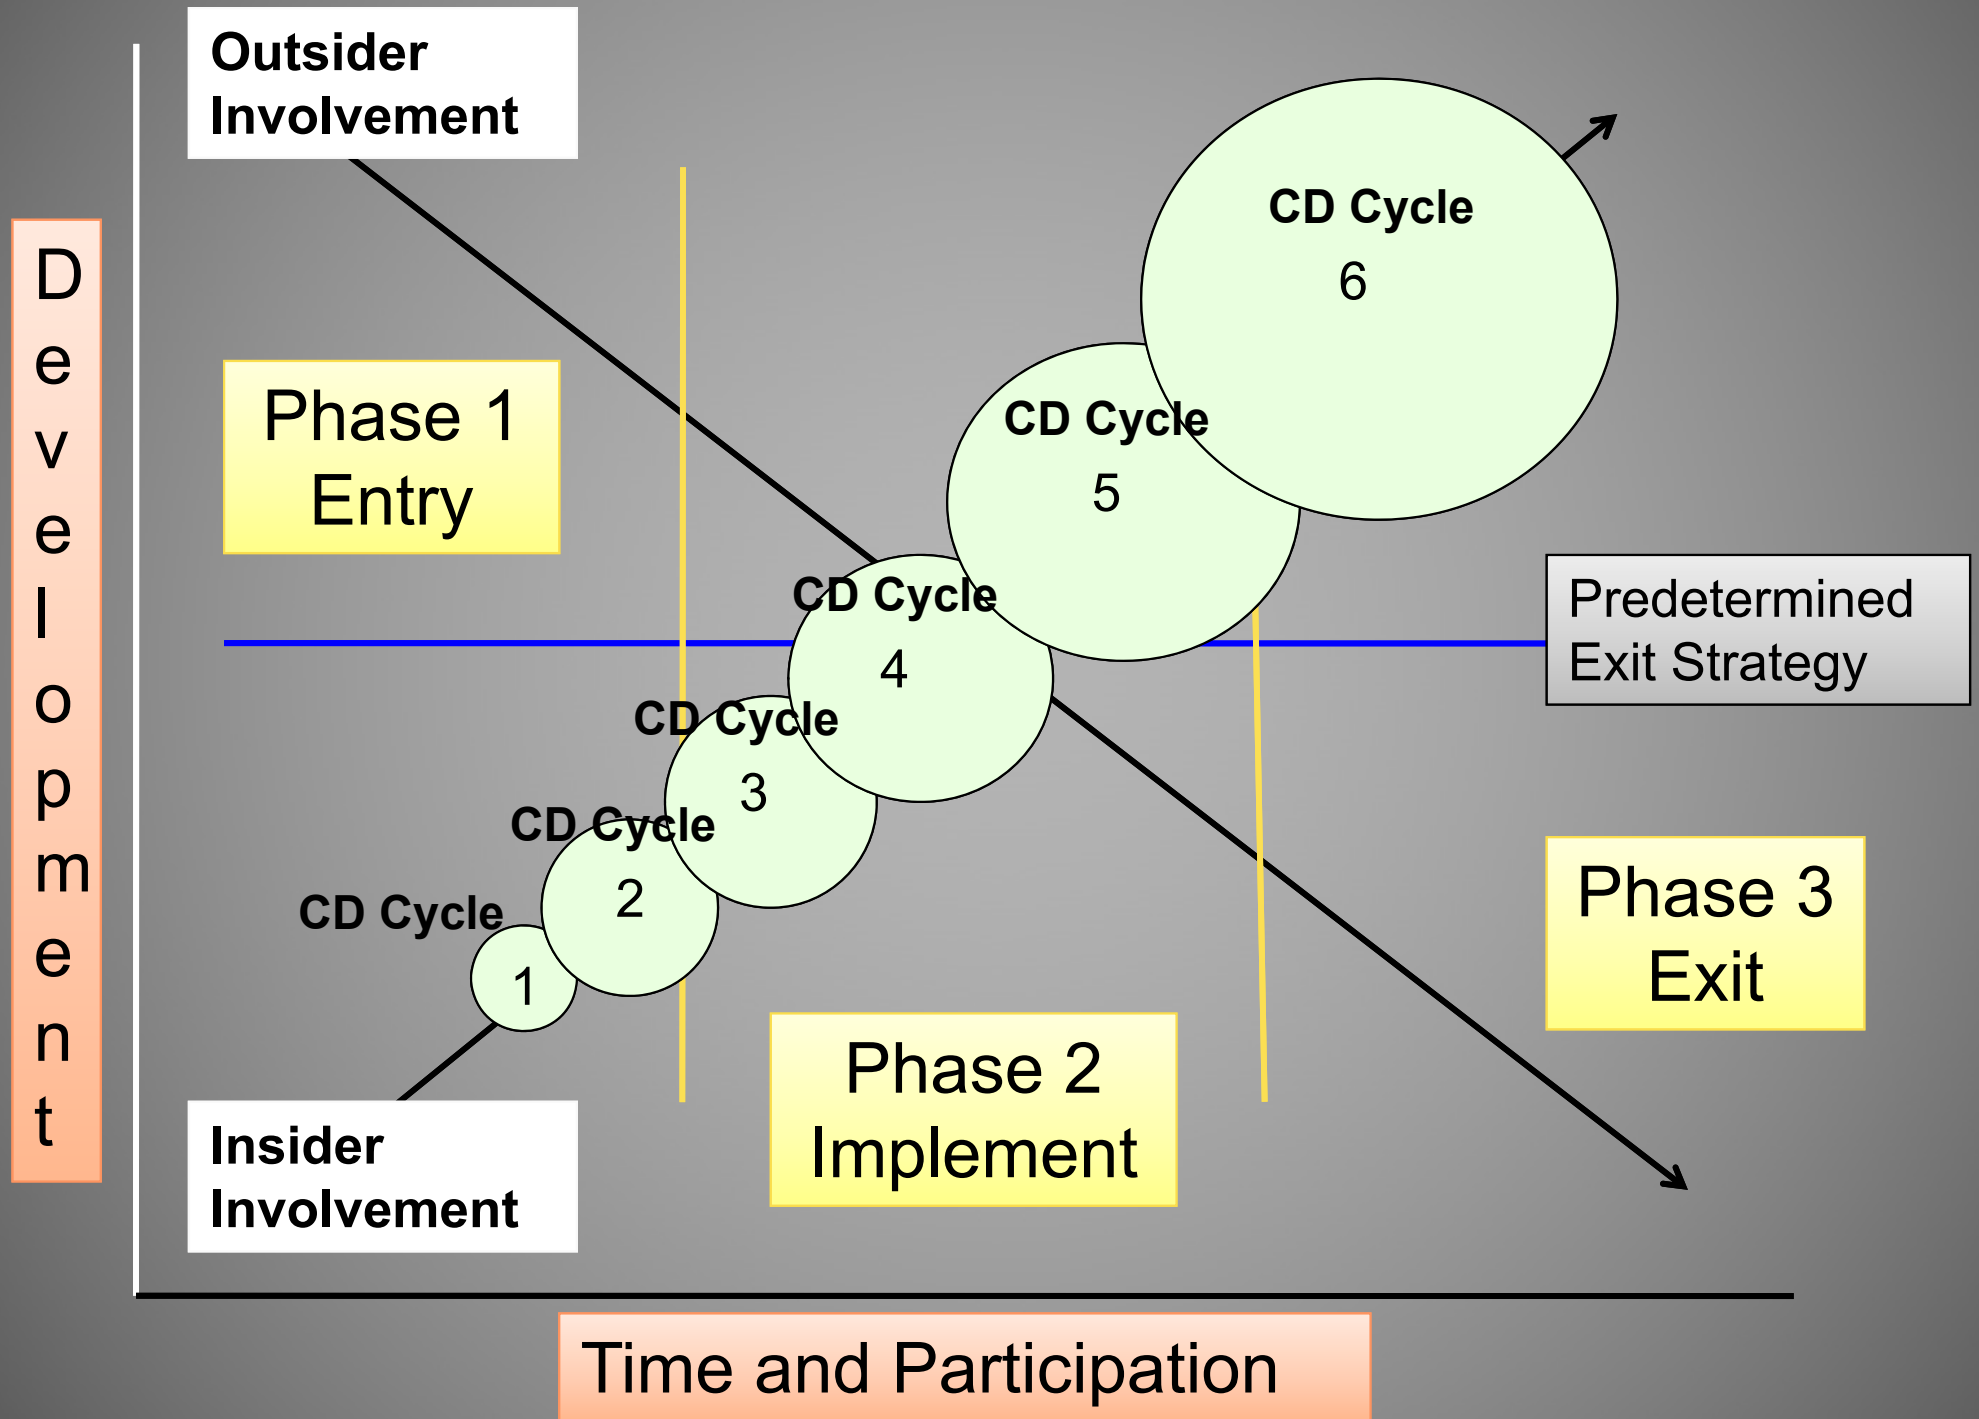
Outsider Involvement

Development

Phase 1 Entry

CD Cycle 6

CD Cycle 5

CD Cycle 4

Predetermined Exit Strategy

CD Cycle 3

CD Cycle 2

CD Cycle 1

Phase 3 Exit

Phase 2 Implement

Insider Involvement

Time and Participation